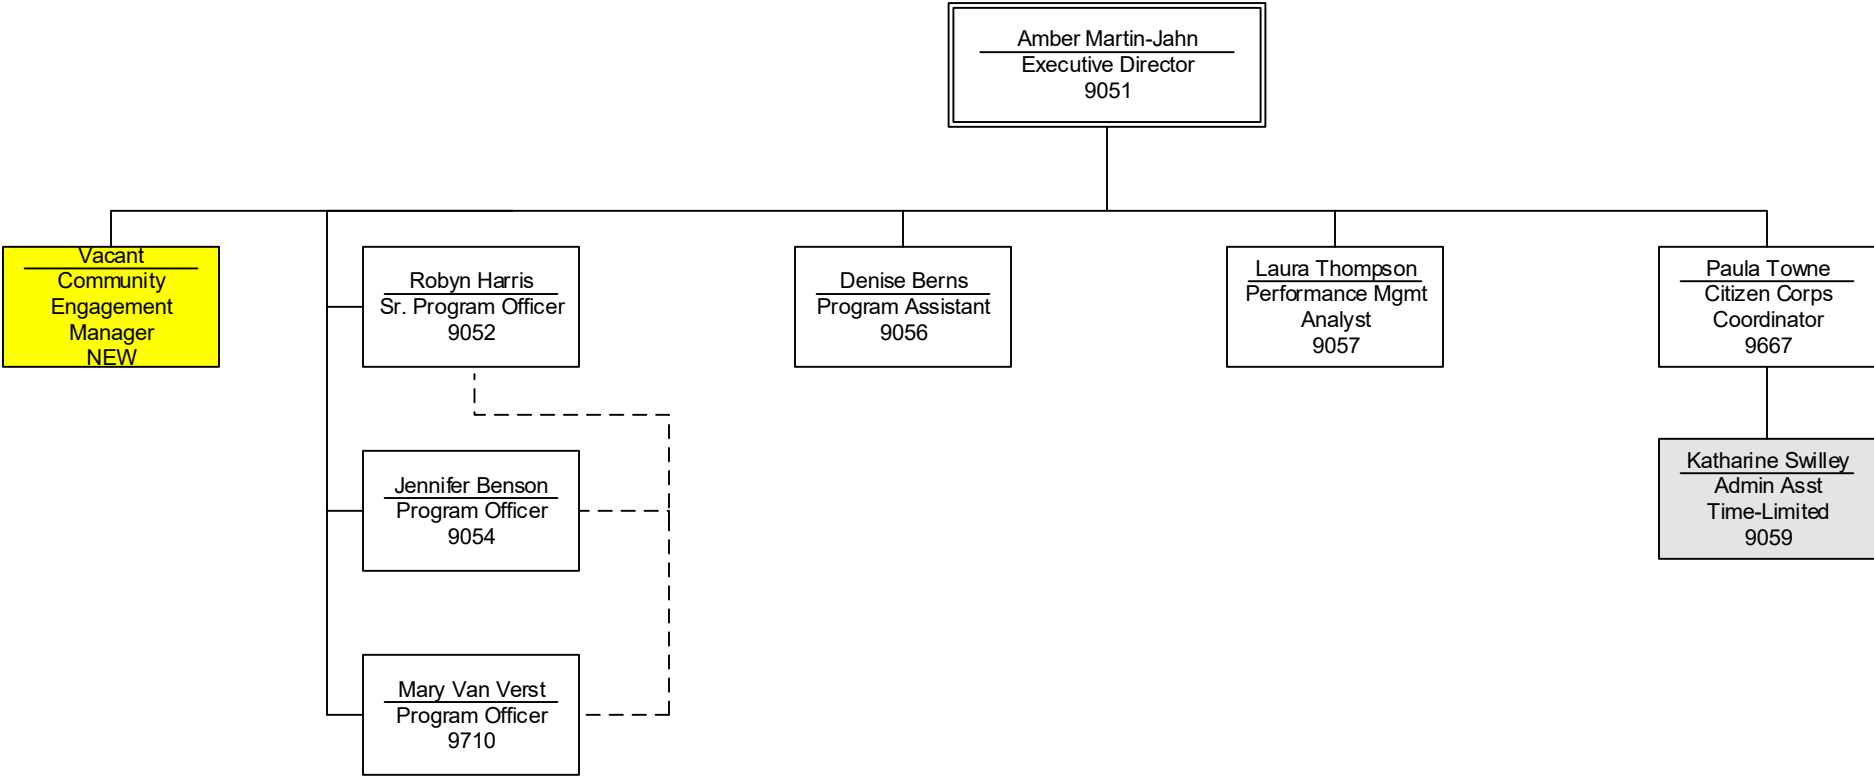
Amber Martin-Jahn
Executive Director
9051

Vacant
Community Engagement Manager
NEW

Robyn Harris
Sr. Program Officer
9052

Jennifer Benson
Program Officer
9054

Mary Van Verst
Program Officer
9710

Denise Berns
Program Assistant
9056

Laura Thompson
Performance Mgmt Analyst
9057

Paula Towne
Citizen Corps Coordinator
9667

Katharine Swilley
Admin Asst
Time-Limited
9059